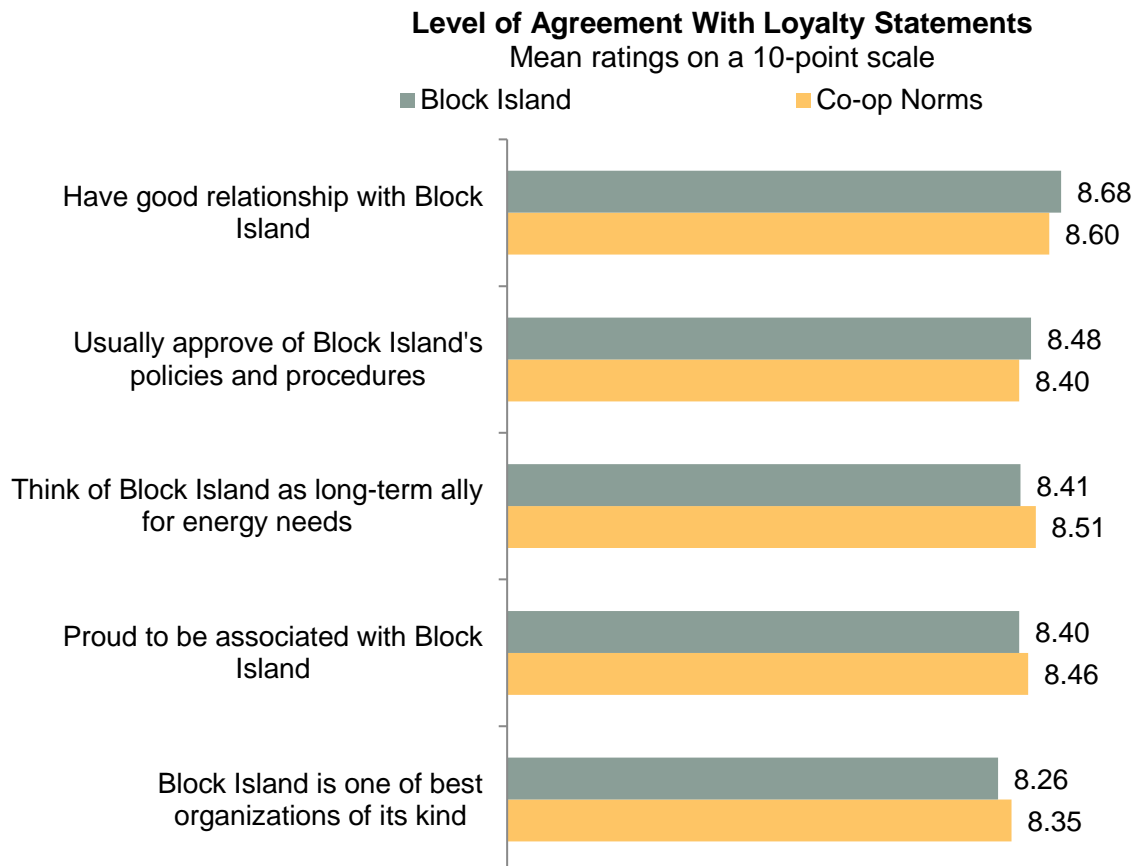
**Level of Agreement With Loyalty Statements**
Mean ratings on a 10-point scale

Block Island
Co-op Norms

| | Block Island | Co-op Norms |
|---|---|---|
| Have good relationship with Block Island | 8.68 | 8.60 |
| Usually approve of Block Island's policies and procedures | 8.48 | 8.40 |
| Think of Block Island as long-term ally for energy needs | 8.41 | 8.51 |
| Proud to be associated with Block Island | 8.40 | 8.46 |
| Block Island is one of best organizations of its kind | 8.26 | 8.35 |